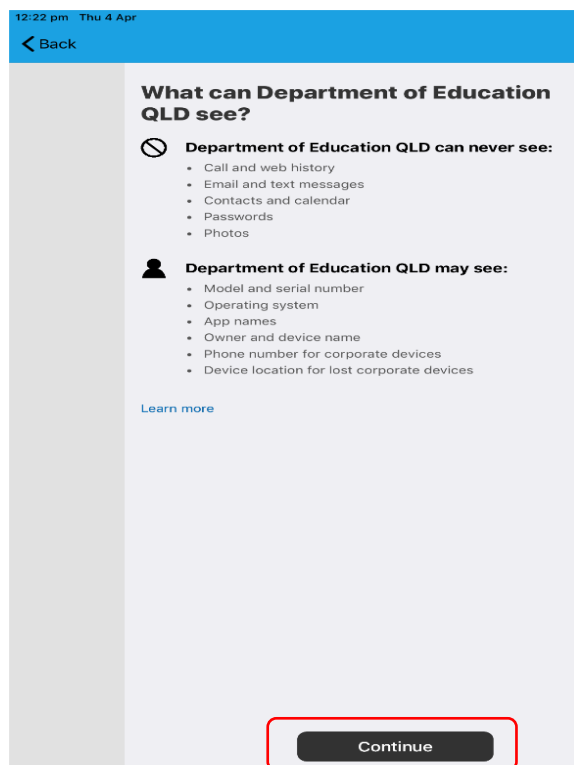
12:22 pm Thu 4 Apr

Back

What can Department of Education QLD see?

Department of Education QLD can never see:

- Call and web history
- Email and text messages
- Contacts and calendar
- Passwords
- Photos

Department of Education QLD may see:

- Model and serial number
- Operating system
- App names
- Owner and device name
- Phone number for corporate devices
- Device location for lost corporate devices

Learn more

Continue